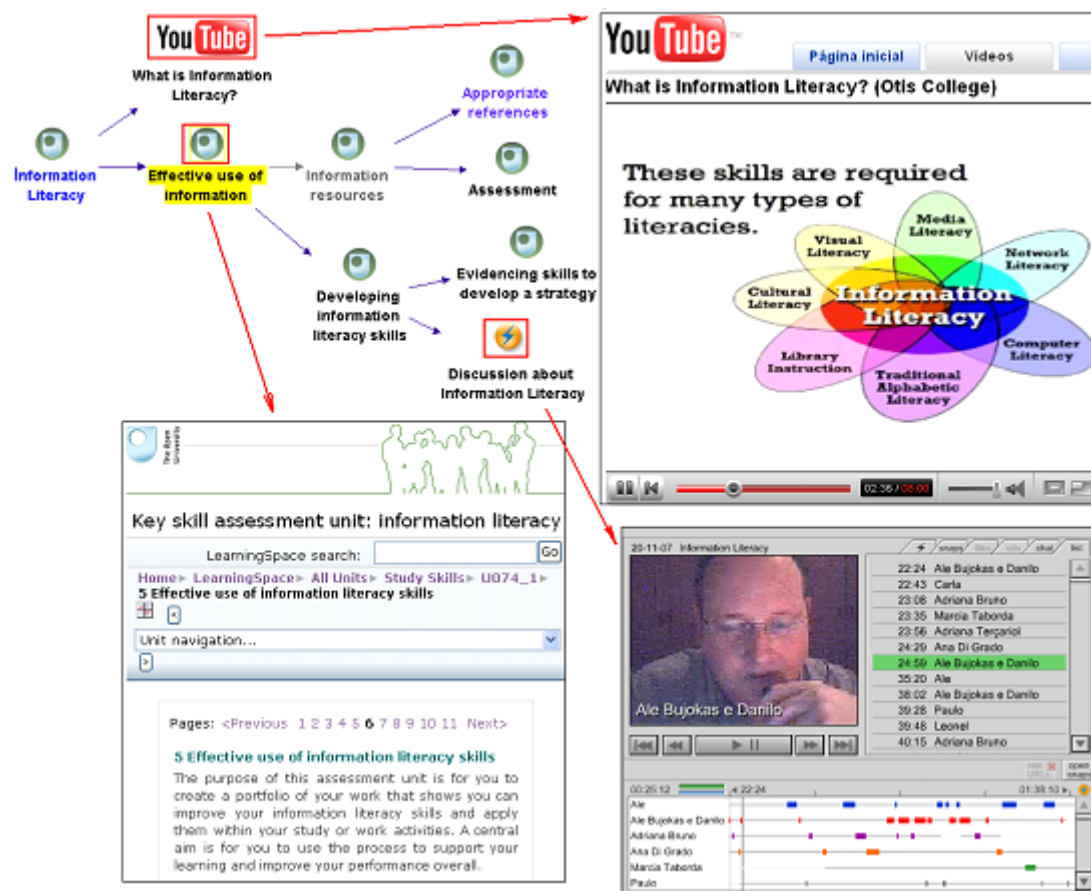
YouTube

What is Information Literacy?

Information Literacy

Effective use of information

Information resources

Appropriate references

Assessment

Developing information literacy skills

Evidencing skills to develop a strategy

Discussion about Information Literacy

YouTube

Página inicial

Vídeos

What is Information Literacy? (Otis College)

These skills are required for many types of literacies.

Media Literacy

Visual Literacy

Network Literacy

Cultural Literacy

Information Literacy

Computer Literacy

Library Instruction

Traditional Alphabetic Literacy

02:36 / 06:00

The Open University

Key skill assessment unit: information literacy

LearningSpace search:

Go

Home ▸ LearningSpace ▸ All Units ▸ Study Skills ▸ U074_1 ▸
5 Effective use of information literacy skills

Unit navigation...

Pages: <Previous 1 2 3 4 5 6 7 8 9 10 11 Next>

5 Effective use of information literacy skills

The purpose of this assessment unit is for you to create a portfolio of your work that shows you can improve your information literacy skills and apply them within your study or work activities. A central aim is for you to use the process to support your learning and improve your performance overall.

20-11-07 Information Literacy

snaps

chat

list

Ale Bujokas e Danilo

| | |
|---|---|
| 22:24 | Ale Bujokas e Danilo |
| 22:43 | Carla |
| 23:08 | Adriana Bruno |
| 23:35 | Marcia Taborda |
| 23:56 | Adriana Tergariol |
| 24:29 | Ana Di Grado |
| 24:59 | Ale Bujokas e Danilo |
| 35:20 | Ale |
| 38:02 | Ale Bujokas e Danilo |
| 39:28 | Paulo |
| 39:48 | Leonel |
| 40:15 | Adriana Bruno |

00:25:12

22:24

01:38:10

open snaps

Ale

Ale Bujokas e Danilo

Adriana Bruno

Ana Di Grado

Marcia Taborda

Paulo